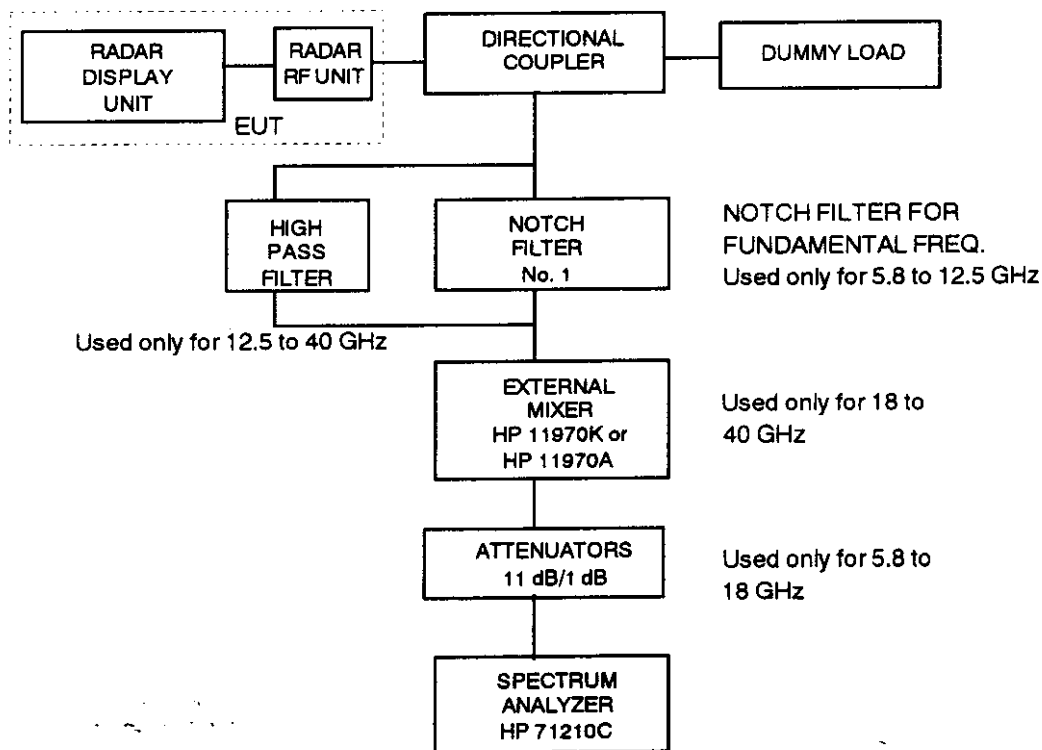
RADAR DISPLAY UNIT

RADAR RF UNIT

EUT

DIRECTIONAL COUPLER

DUMMY LOAD

HIGH PASS FILTER

NOTCH FILTER No. 1

NOTCH FILTER FOR FUNDAMENTAL FREQ. Used only for 5.8 to 12.5 GHz

Used only for 12.5 to 40 GHz

EXTERNAL MIXER HP 11970K or HP 11970A

Used only for 18 to 40 GHz

ATTENUATORS 11 dB/1 dB

Used only for 5.8 to 18 GHz

SPECTRUM ANALYZER HP 71210C